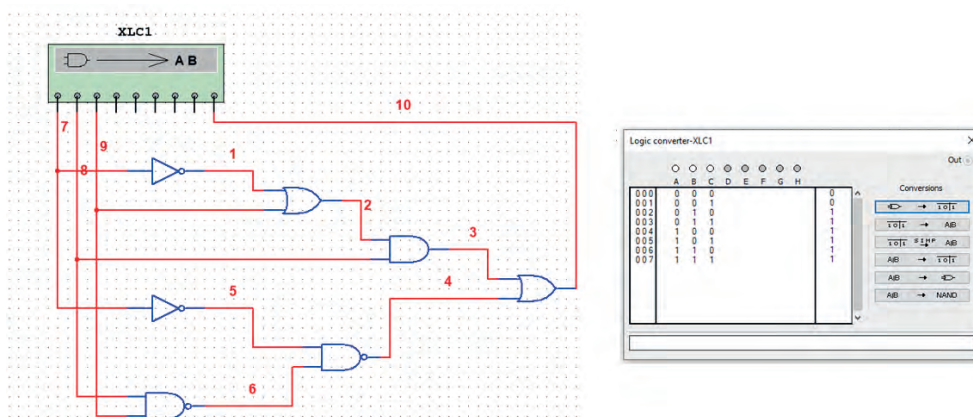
XLC1

A B

10

7

9

8

1

2

3

4

5

6

Logic converter-XLC1

Out

A B C D E F G H

| | A | B | C | |
|---|---|---|---|---|
| 000 | 0 | 0 | 0 | 0 |
| 001 | 0 | 0 | 1 | 0 |
| 002 | 0 | 1 | 0 | 1 |
| 003 | 0 | 1 | 1 | 1 |
| 004 | 1 | 0 | 0 | 1 |
| 005 | 1 | 0 | 1 | 1 |
| 006 | 1 | 1 | 0 | 1 |
| 007 | 1 | 1 | 1 | 1 |

Conversions

→ $\overline{1}0\overline{1}$

$\overline{1}0\overline{1}$ → A|B

$\overline{1}0\overline{1}$ SIMP A|B

A|B → $\overline{1}0\overline{1}$

A|B →

A|B → NAND